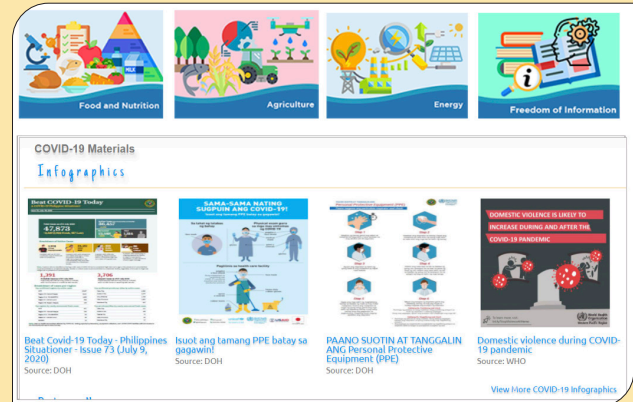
Food and Nutrition

Agriculture

Energy

Freedom of Information

COVID-19 Materials

Infographics

Beat COVID-19 Today

47,873

1,291

3,706

SAMA-SAMA NATING SUGPUIN ANG COVID-19!

DOMESTIC VIOLENCE IS LIKELY TO INCREASE DURING AND AFTER THE COVID-19 PANDEMIC

Beat Covid-19 Today - Philippines Situationer - Issue 73 (July 9, 2020)
Source: DOH

Isuot ang tamang PPE batay sa gagawin!
Source: DOH

PAANO SUOTIN AT TANGGALIN ANG Personal Protective Equipment (PPE)
Source: DOH

Domestic violence during COVID-19 pandemic
Source: WHO

View More COVID-19 Infographics